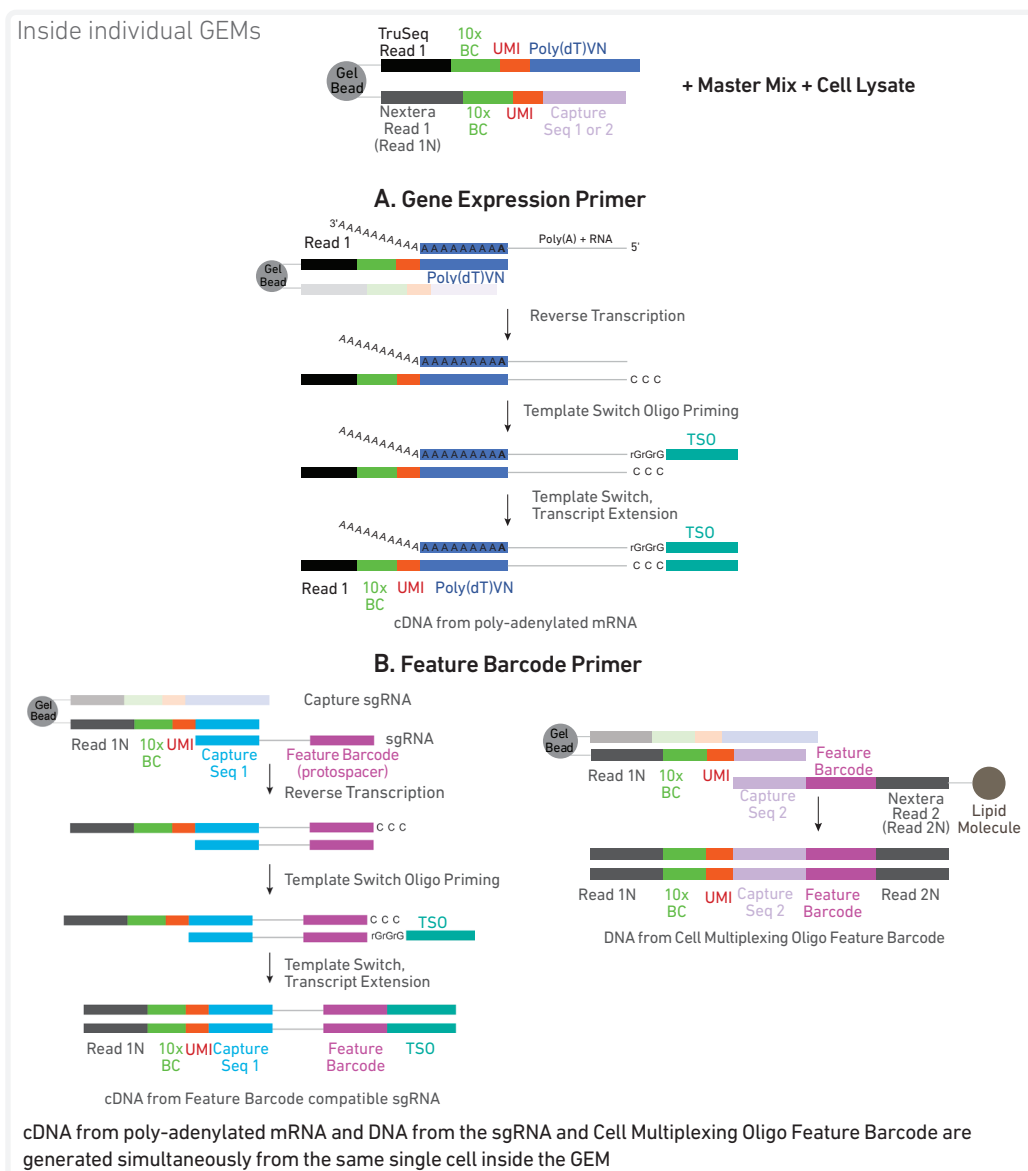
Inside individual GEMs

TruSeq Read 1
10x BC
UMI
Poly(dT)VN
Gel Bead
Nextera Read 1 (Read 1N)
10x BC
UMI
Capture Seq 1 or 2

+ Master Mix + Cell Lysate

A. Gene Expression Primer

3' AAAAAAAAAA AAAAAAAAA
Read 1
Poly(A) + RNA
5'
Gel Bead
Poly(dT)VN

Reverse Transcription

AAAAAAAAAA AAAAAAAAA
C C C

Template Switch Oligo Priming

AAAAAAAAAA AAAAAAAAA
rGrGrG
TSO
C C C

Template Switch, Transcript Extension

AAAAAAAAAA AAAAAAAAA
rGrGrG
TSO
C C C

Read 1
10x BC
UMI
Poly(dT)VN

cDNA from poly-adenylated mRNA

B. Feature Barcode Primer

Gel Bead
Capture sgRNA
sgRNA
Read 1N
10x BC
UMI
Capture Seq 1
Feature Barcode (protospacer)

Reverse Transcription

C C C

Template Switch Oligo Priming

C C C
TSO
rGrGrG

Template Switch, Transcript Extension

Read 1N
10x BC
UMI
Capture Seq 1
Feature Barcode
TSO

cDNA from Feature Barcode compatible sgRNA

Gel Bead
Feature Barcode
Read 1N
10x BC
UMI
Capture Seq 2
Nextera Read 2 (Read 2N)
Lipid Molecule

Read 1N
10x BC
UMI
Capture Seq 2
Feature Barcode
Read 2N

DNA from Cell Multiplexing Oligo Feature Barcode

cDNA from poly-adenylated mRNA and DNA from the sgRNA and Cell Multiplexing Oligo Feature Barcode are generated simultaneously from the same single cell inside the GEM